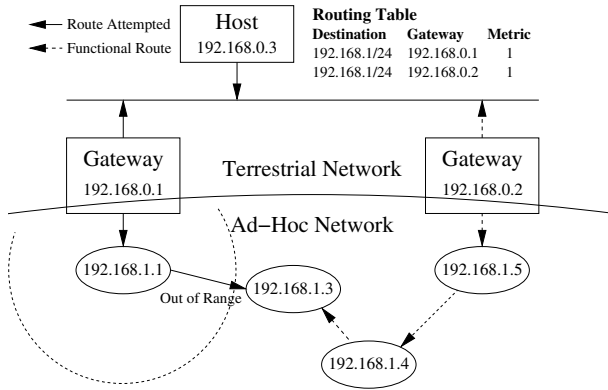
Route Attempted
Functional Route

Host
192.168.0.3

Routing Table

| Destination | Gateway | Metric |
|---|---|---|
| 192.168.1/24 | 192.168.0.1 | 1 |
| 192.168.1/24 | 192.168.0.2 | 1 |

Gateway
192.168.0.1

Terrestrial Network

Gateway
192.168.0.2

Ad−Hoc Network

192.168.1.1
Out of Range
192.168.1.3
192.168.1.5
192.168.1.4